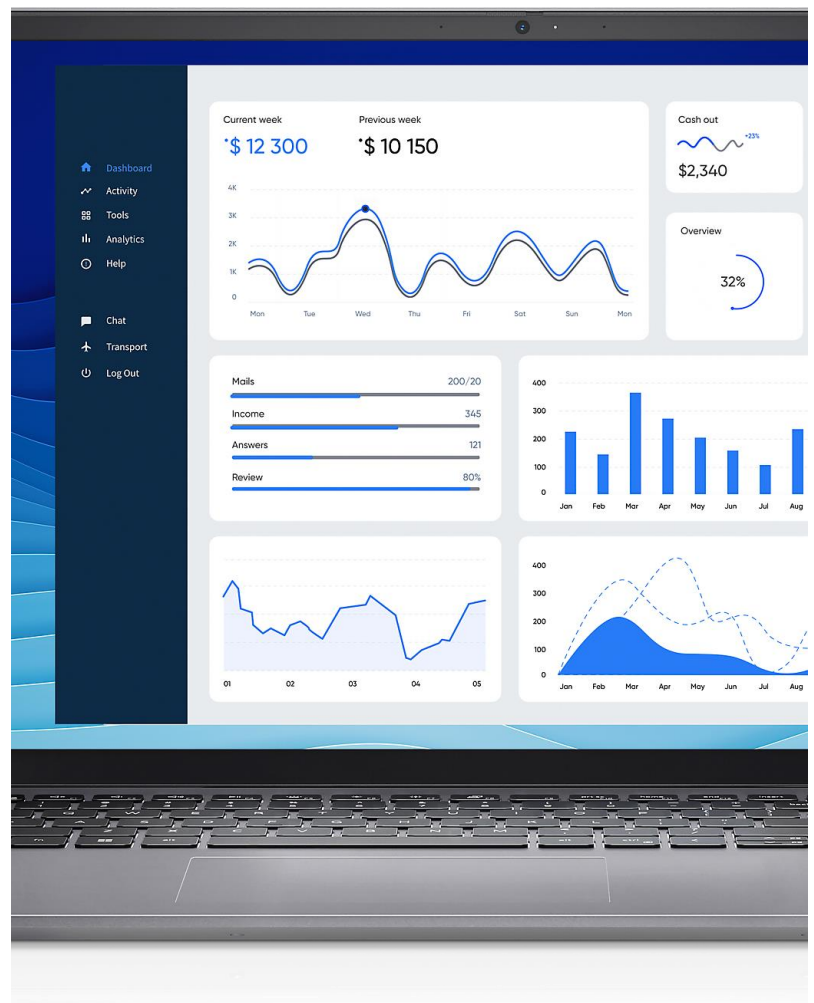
Dashboard
Activity
Tools
Analytics
Help

Chat
Transport
Log Out

Current week
$ 12 300

Previous week
$ 10 150

4K
3K
2K
1K
0
Mon Tue Wed Thu Fri Sat Sun Mon

Cash out
+23%
$2,340

Overview
32%

Mails 200/20
Income 345
Answers 121
Review 80%

400
300
200
100
0
Jan Feb Mar Apr May Jun Jul Aug

01 02 03 04 05

400
300
200
100
0
Jan Feb Mar Apr May Jun Jul Aug